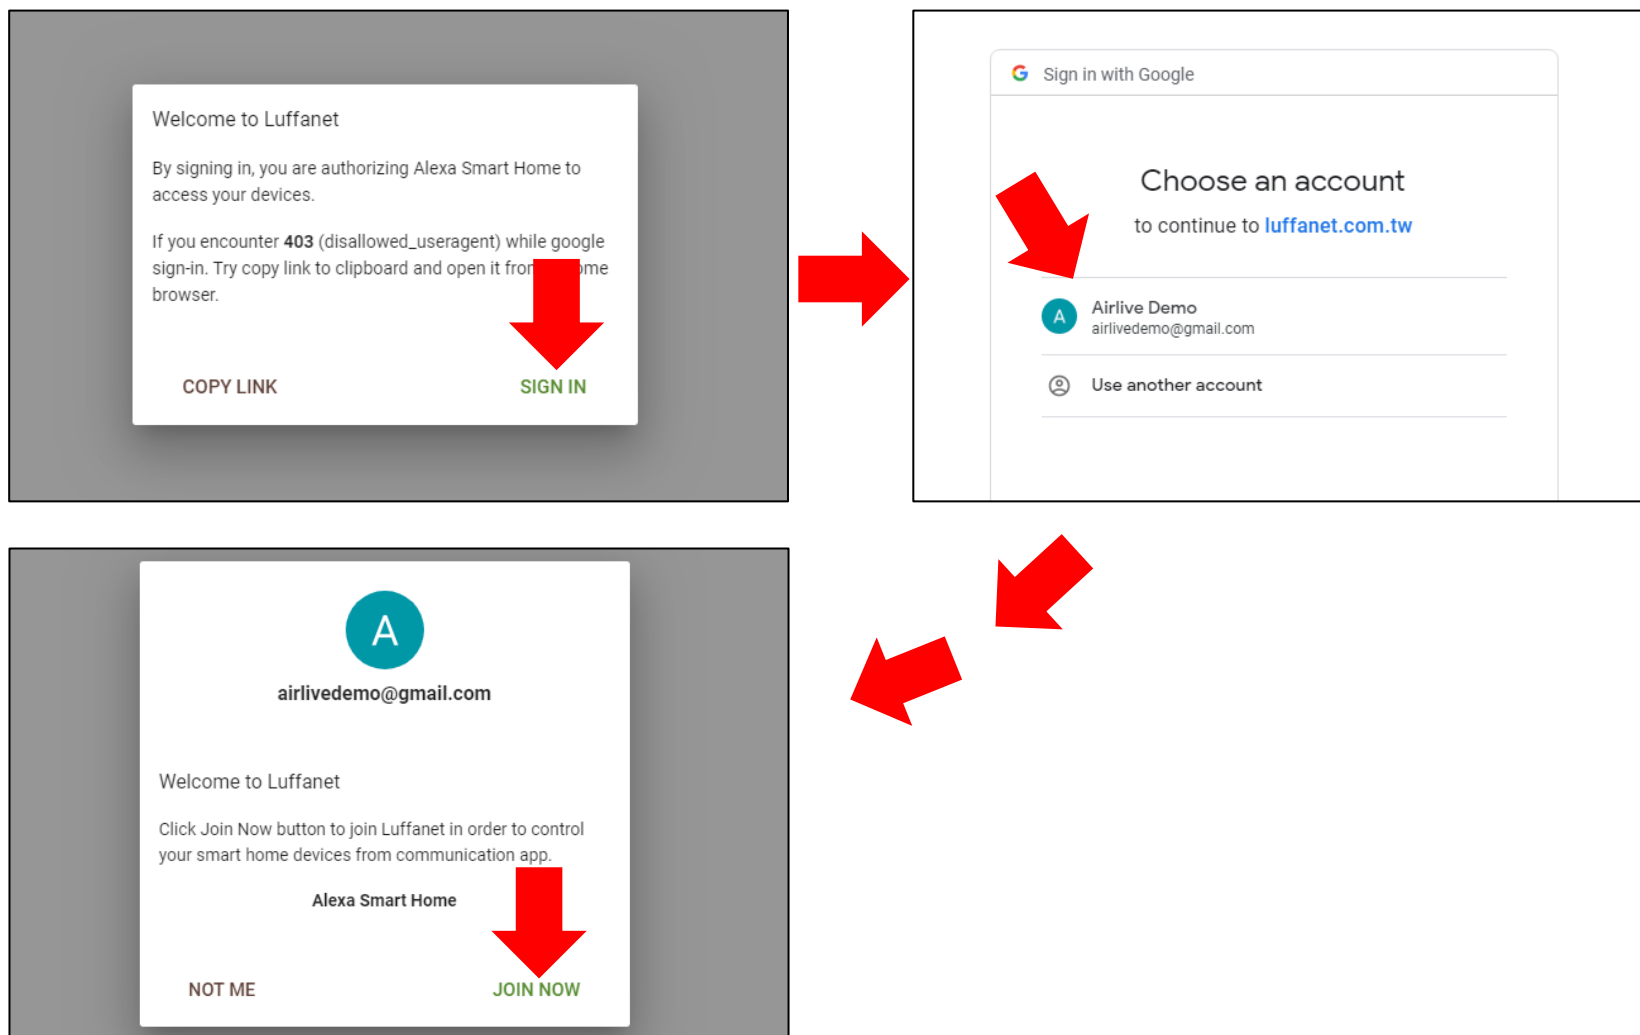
Welcome to Luffanet

By signing in, you are authorizing Alexa Smart Home to access your devices.

If you encounter **403** (disallowed_useragent) while google sign-in. Try copy link to clipboard and open it fro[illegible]me browser.

COPY LINK SIGN IN

G Sign in with Google

Choose an account

to continue to luffanet.com.tw

A Airlive Demo
airlivedemo@gmail.com

Use another account

A

airlivedemo@gmail.com

Welcome to Luffanet

Click Join Now button to join Luffanet in order to control your smart home devices from communication app.

Alexa Smart Home

NOT ME JOIN NOW